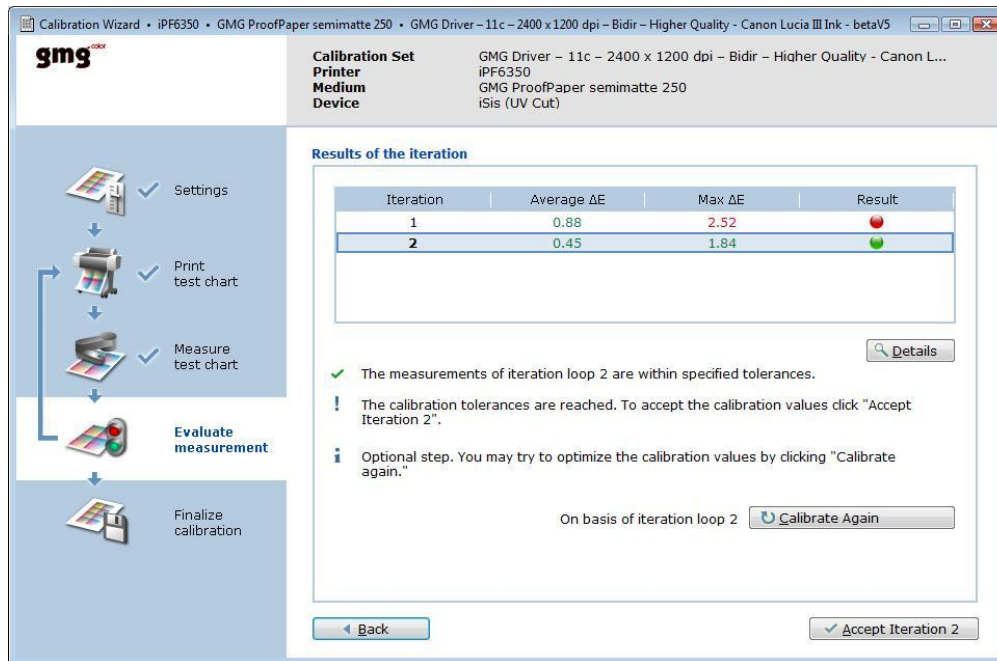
Calibration Wizard • iPF6350 • GMG ProofPaper semimatte 250 • GMG Driver – 11c – 2400 x 1200 dpi – Bidir – Higher Quality - Canon Lucia III Ink - betaV5

gmg color

Calibration Set GMG Driver – 11c – 2400 x 1200 dpi – Bidir – Higher Quality - Canon L...
Printer iPF6350
Medium GMG ProofPaper semimatte 250
Device iSis (UV Cut)

Settings

Print test chart

Measure test chart

Evaluate measurement

Finalize calibration

Results of the iteration

| Iteration | Average ΔE | Max ΔE | Result |
|---|---|---|---|
| 1 | 0.88 | 2.52 | |
| 2 | 0.45 | 1.84 | |

Details

The measurements of iteration loop 2 are within specified tolerances.

The calibration tolerances are reached. To accept the calibration values click "Accept Iteration 2".

Optional step. You may try to optimize the calibration values by clicking "Calibrate again."

On basis of iteration loop 2 Calibrate Again

Back

Accept Iteration 2